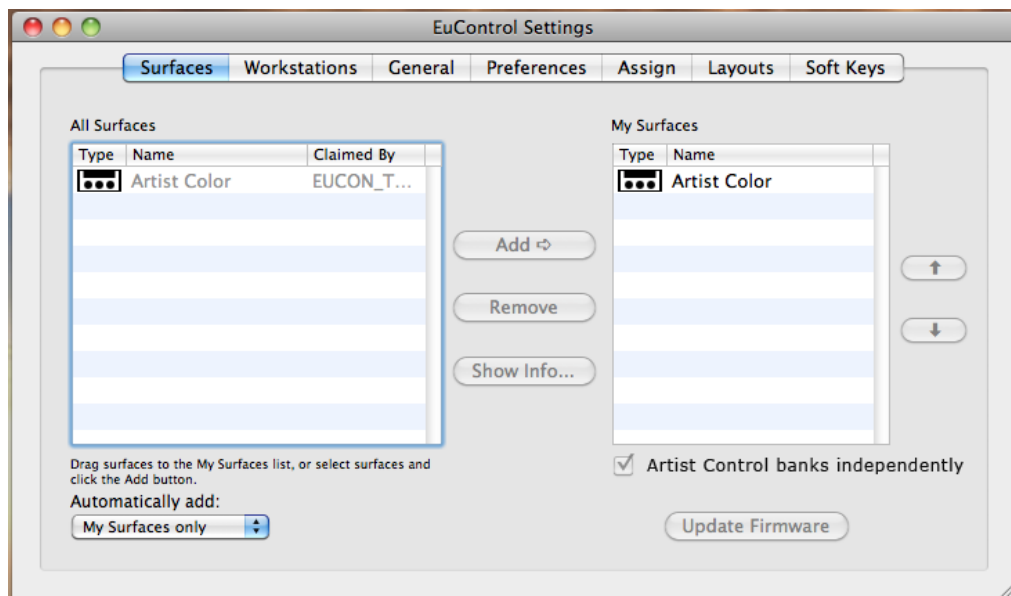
EuControl Settings

Surfaces | Workstations | General | Preferences | Assign | Layouts | Soft Keys

All Surfaces

| Type | Name | Claimed By |
|---|---|---|
| | Artist Color | EUCON_T... |

Add ⇨

Remove

Show Info...

My Surfaces

| Type | Name |
|---|---|
| | Artist Color |

Drag surfaces to the My Surfaces list, or select surfaces and click the Add button.

Automatically add:

My Surfaces only

Artist Control banks independently

Update Firmware